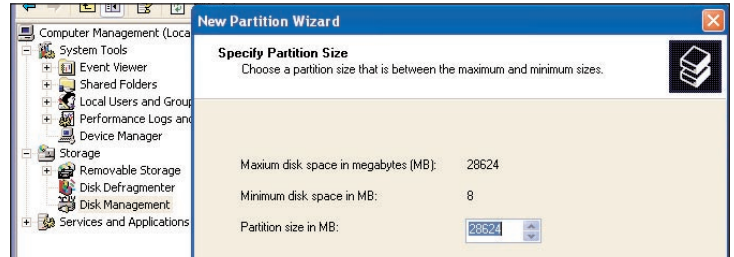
Computer Management (Loca
System Tools
Event Viewer
Shared Folders
Local Users and Group
Performance Logs and
Device Manager
Storage
Removable Storage
Disk Defragmenter
Disk Management
Services and Applications

New Partition Wizard

Specify Partition Size
Choose a partition size that is between the maximum and minimum sizes.

Maxium disk space in megabytes (MB): 28624

Minimum disk space in MB: 8

Partition size in MB: 28624